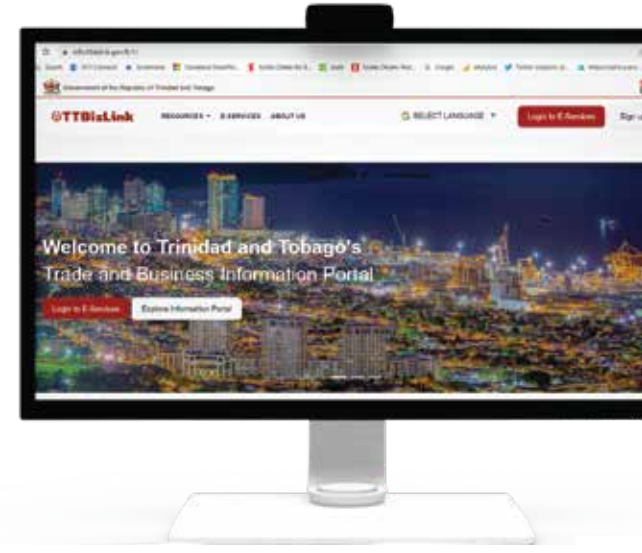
Government of the Republic of Trinidad and Tobago

TTBizLink RESOURCES ▾ E-SERVICES ABOUT US SELECT LANGUAGE ▾ Login to E-Services Sign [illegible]

Welcome to Trinidad and Tobago's
Trade and Business Information Portal

Login to E-Services Explore Information Portal